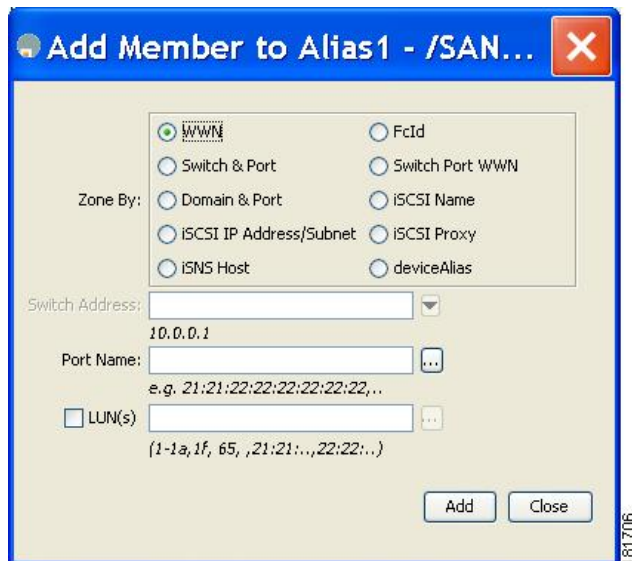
Add Member to Alias1 - /SAN...

Zone By:
WWN
FcId
Switch & Port
Switch Port WWN
Domain & Port
iSCSI Name
iSCSI IP Address/Subnet
iSCSI Proxy
iSNS Host
deviceAlias

Switch Address:
10.0.0.1
Port Name:
...
e.g. 21:21:22:22:22:22:22:22,..
LUN(s)
...
(1-1a,1f, 65, ,21:21:..,22:22:..)

Add
Close

81706